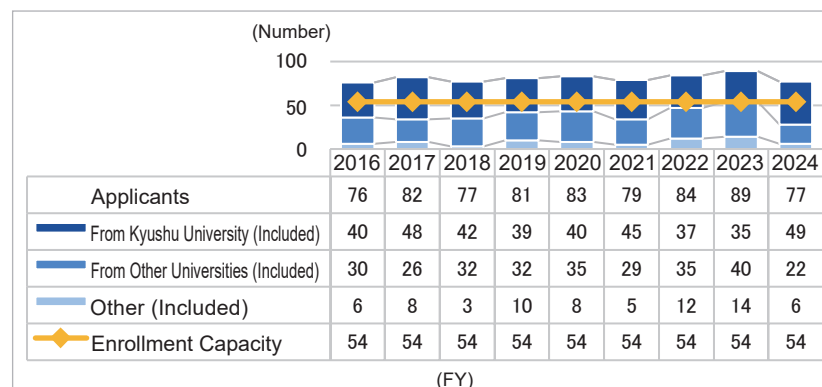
(Number)
100
50
0

| | 2016 | 2017 | 2018 | 2019 | 2020 | 2021 | 2022 | 2023 | 2024 |
|---|---|---|---|---|---|---|---|---|---|
| Applicants | 76 | 82 | 77 | 81 | 83 | 79 | 84 | 89 | 77 |
| From Kyushu University (Included) | 40 | 48 | 42 | 39 | 40 | 45 | 37 | 35 | 49 |
| From Other Universities (Included) | 30 | 26 | 32 | 32 | 35 | 29 | 35 | 40 | 22 |
| Other (Included) | 6 | 8 | 3 | 10 | 8 | 5 | 12 | 14 | 6 |
| Enrollment Capacity | 54 | 54 | 54 | 54 | 54 | 54 | 54 | 54 | 54 |

(FY)